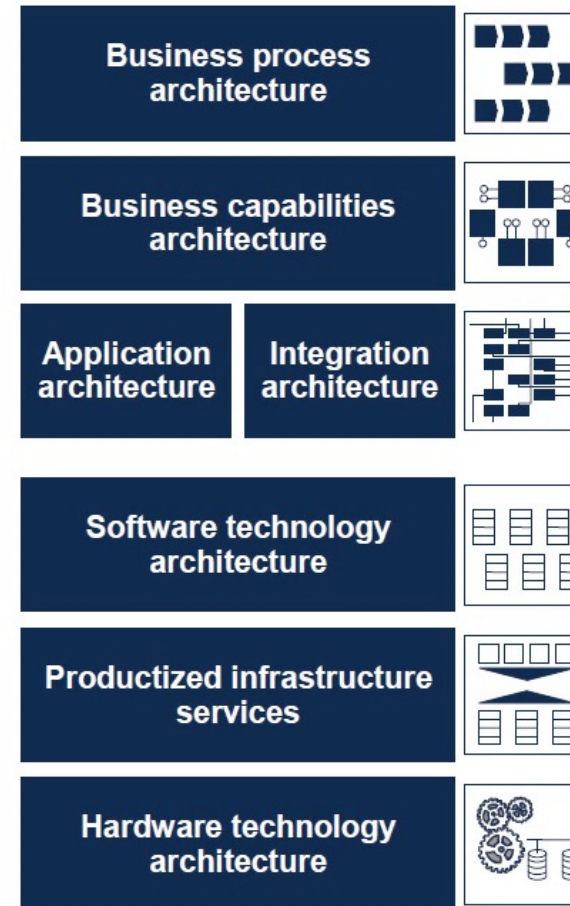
Business process architecture

Business capabilities architecture

Application architecture

Integration architecture

Software technology architecture

Productized infrastructure services

Hardware technology architecture